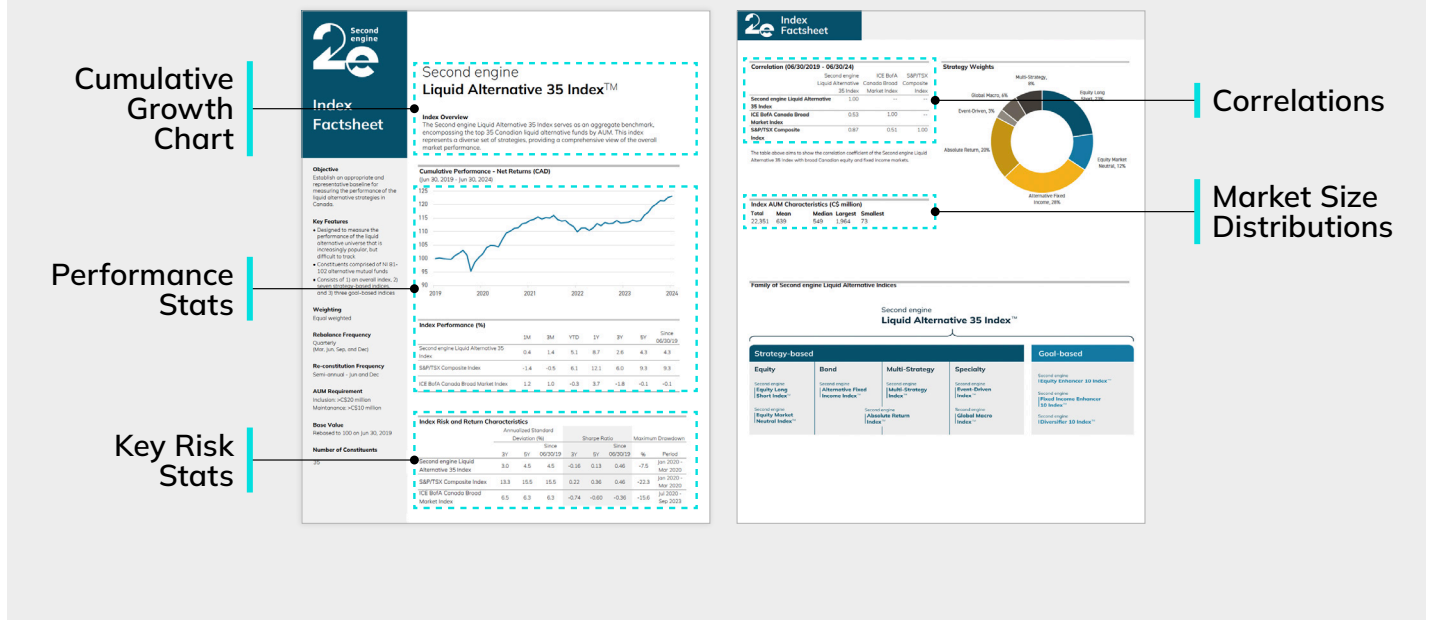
Cumulative Growth Chart

Performance Stats

Key Risk Stats

2e Second engine

Index Factsheet

Second engine
Liquid Alternative 35 Index™

Index Overview
The Second engine Liquid Alternative 35 Index serves as an aggregate benchmark, encompassing the top 35 Canadian liquid alternative funds by AUM. This index represents a diverse set of strategies, providing a comprehensive view of the overall market performance.

Objective
Establish an appropriate and representative baseline for measuring the performance of the liquid alternative strategies in Canada.

Key Features
• Designed to measure the performance of the liquid alternative universe that is increasingly popular, but difficult to track
• Constituents comprised of NI 81-102 alternative mutual funds
• Consists of 1) an overall index, 2) seven strategy-based indices, and 3) three goal-based indices

Weighting
Equal weighted

Rebalance Frequency
Quarterly
(Mar, Jun, Sep, and Dec)

Re-constitution Frequency
Semi-annual - Jun and Dec

AUM Requirement
Inclusion: >C$20 million
Maintenance: >C$10 million

Base Value
Rebased to 100 on Jun 30, 2019

Number of Constituents
35

Cumulative Performance - Net Returns (CAD)
(Jun 30, 2019 - Jun 30, 2024)

125
120
115
110
105
100
95
90
2019 2020 2021 2022 2023 2024

Index Performance (%)

| | 1M | 3M | YTD | 1Y | 3Y | 5Y | Since 06/30/19 |
|---|---|---|---|---|---|---|---|
| Second engine Liquid Alternative 35 Index | 0.4 | 1.4 | 5.1 | 8.7 | 2.6 | 4.3 | 4.3 |
| S&P/TSX Composite Index | -1.4 | -0.5 | 6.1 | 12.1 | 6.0 | 9.3 | 9.3 |
| ICE BofA Canada Broad Market Index | 1.2 | 1.0 | -0.3 | 3.7 | -1.8 | -0.1 | -0.1 |

Index Risk and Return Characteristics

| | Annualized Standard Deviation (%) 3Y | 5Y | Since 06/30/19 | Sharpe Ratio 3Y | 5Y | Since 06/30/19 | Maximum Drawdown % | Period |
|---|---|---|---|---|---|---|---|---|
| Second engine Liquid Alternative 35 Index | 3.0 | 4.5 | 4.5 | -0.16 | 0.13 | 0.46 | -7.5 | Jan 2020 - Mar 2020 |
| S&P/TSX Composite Index | 13.3 | 15.5 | 15.5 | 0.22 | 0.36 | 0.46 | -22.3 | Jan 2020 - Mar 2020 |
| ICE BofA Canada Broad Market Index | 6.5 | 6.3 | 6.3 | -0.74 | -0.60 | -0.36 | -15.6 | Jul 2020 - Sep 2023 |

2e Index Factsheet

Correlation (06/30/2019 - 06/30/24)

| | Second engine Liquid Alternative 35 Index | ICE BofA Canada Broad Market Index | S&P/TSX Composite Index |
|---|---|---|---|
| Second engine Liquid Alternative 35 Index | 1.00 | -- | -- |
| ICE BofA Canada Broad Market Index | 0.53 | 1.00 | -- |
| S&P/TSX Composite Index | 0.87 | 0.51 | 1.00 |

The table above aims to show the correlation coefficient of the Second engine Liquid Alternative 35 Index with broad Canadian equity and fixed income markets.

Strategy Weights
Multi-Strategy, 6%
Global Macro, 6%
Event-Driven, 3%
Equity Long Short, 23%
Absolute Return, 20%
Equity Market Neutral, 12%
Alternative Fixed Income, 26%

Index AUM Characteristics (C$ million)

| Total | Mean | Median | Largest | Smallest |
|---|---|---|---|---|
| 22,351 | 639 | 549 | 1,964 | 73 |

Correlations

Market Size Distributions

Family of Second engine Liquid Alternative Indices

Second engine
Liquid Alternative 35 Index™

Strategy-based
Equity
Second engine Equity Long Short Index™
Second engine Equity Market Neutral Index™
Bond
Second engine Alternative Fixed Income Index™
Multi-Strategy
Second engine Multi-Strategy Index™
Second engine Absolute Return Index™
Specialty
Second engine Event-Driven Index™
Second engine Global Macro Index™

Goal-based
Second engine Equity Enhancer 10 Index™
Second engine Fixed Income Enhancer 10 Index™
Second engine Diversifier 10 Index™